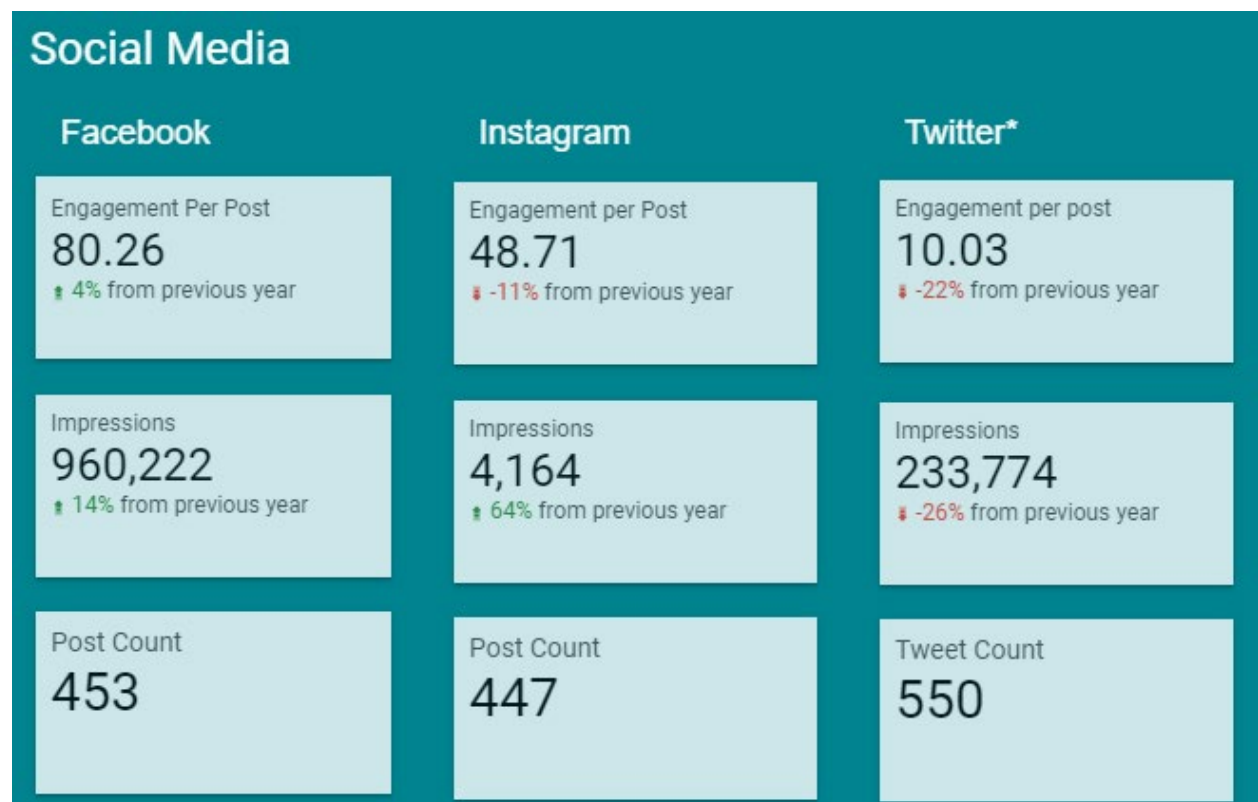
Social Media

Facebook

Engagement Per Post
80.26
↑ 4% from previous year

Impressions
960,222
↑ 14% from previous year

Post Count
453

Instagram

Engagement per Post
48.71
↓ -11% from previous year

Impressions
4,164
↑ 64% from previous year

Post Count
447

Twitter*

Engagement per post
10.03
↓ -22% from previous year

Impressions
233,774
↓ -26% from previous year

Tweet Count
550